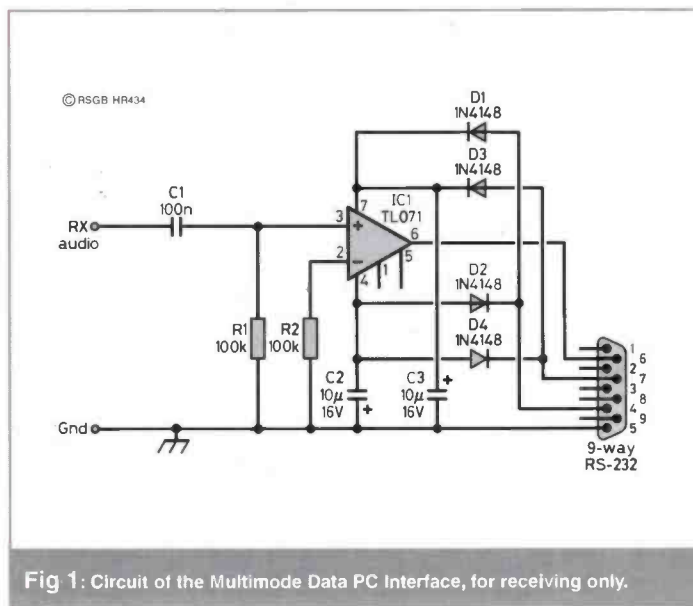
©RSGB HR434

D1
1N4148

D3
1N4148

C1
100n

RX
audio

IC1
TL071

3 + 7
2 − 6
4 1 5

D2
1N4148

D4
1N4148

R1
100k

R2
100k

C2
10μ
16V

C3
10μ
16V

Gnd

1 6 2 7 3 8 4 9 5

9-way
RS-232

Fig 1: Circuit of the Multimode Data PC Interface, for receiving only.